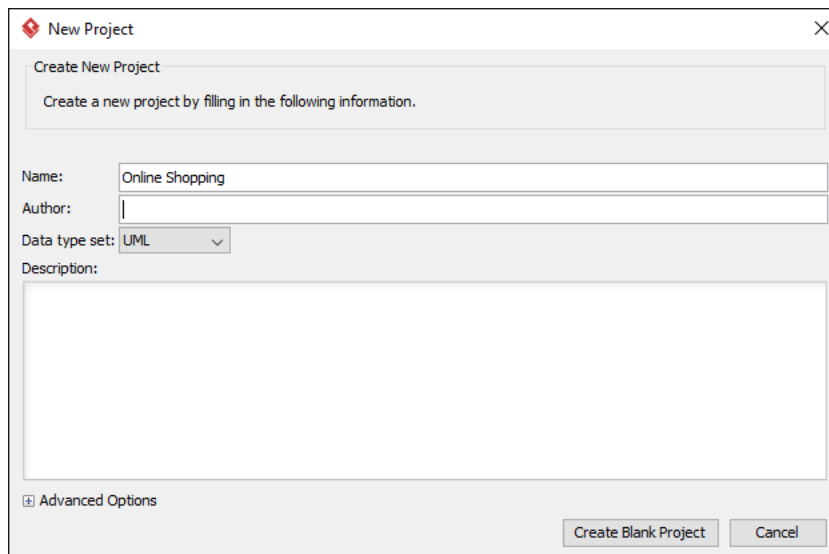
New Project

Create New Project

Create a new project by filling in the following information.

Name: Online Shopping

Author:

Data type set: UML

Description:

Advanced Options

Create Blank Project

Cancel